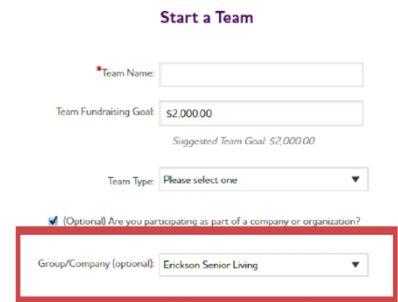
Start a Team

*Team Name:

Team Fundraising Goal: $2,000.00

Suggested Team Goal: $2,000.00

Team Type: Please select one

(Optional) Are you participating as part of a company or organization?

Group/Company (optional): Erickson Senior Living